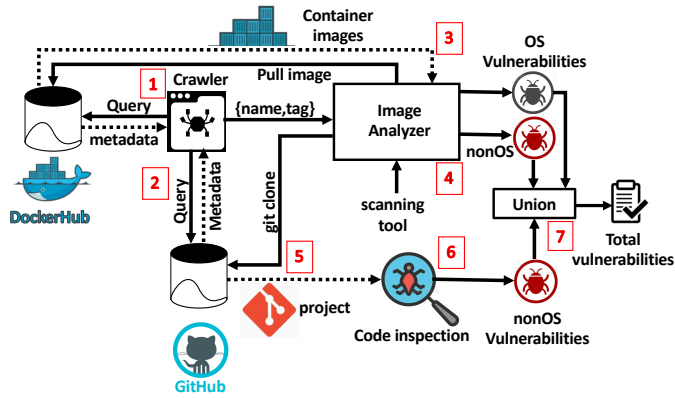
Container images

3

OS Vulnerabilities

1

Crawler

Pull image

Query

metadata

{name,tag}

Image Analyzer

nonOS

DockerHub

2

Query

Metadata

git clone

4

Union

scanning tool

Total vulnerabilities

7

5

6

project

Code inspection

nonOS Vulnerabilities

GitHub